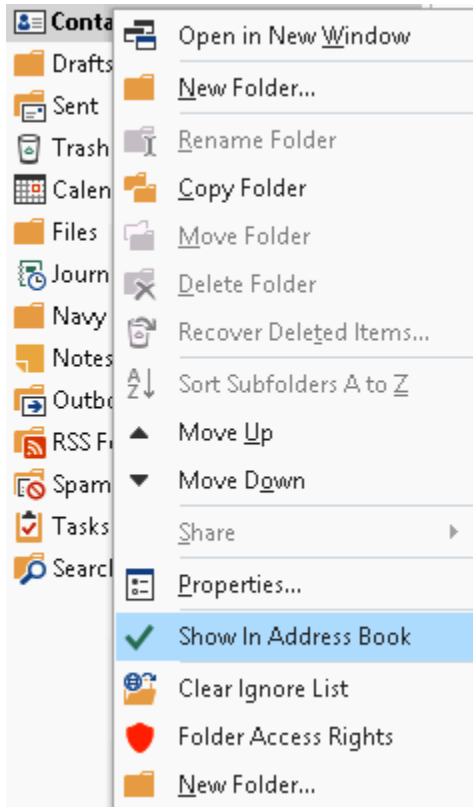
Conta
Drafts
Sent
Trash
Calen
Files
Journ
Navy
Notes
Outbo
RSS F
Spam
Tasks
Searcl

Open in New Window
New Folder...
Rename Folder
Copy Folder
Move Folder
Delete Folder
Recover Deleted Items...
Sort Subfolders A to Z
Move Up
Move Down
Share
Properties...
Show In Address Book
Clear Ignore List
Folder Access Rights
New Folder...